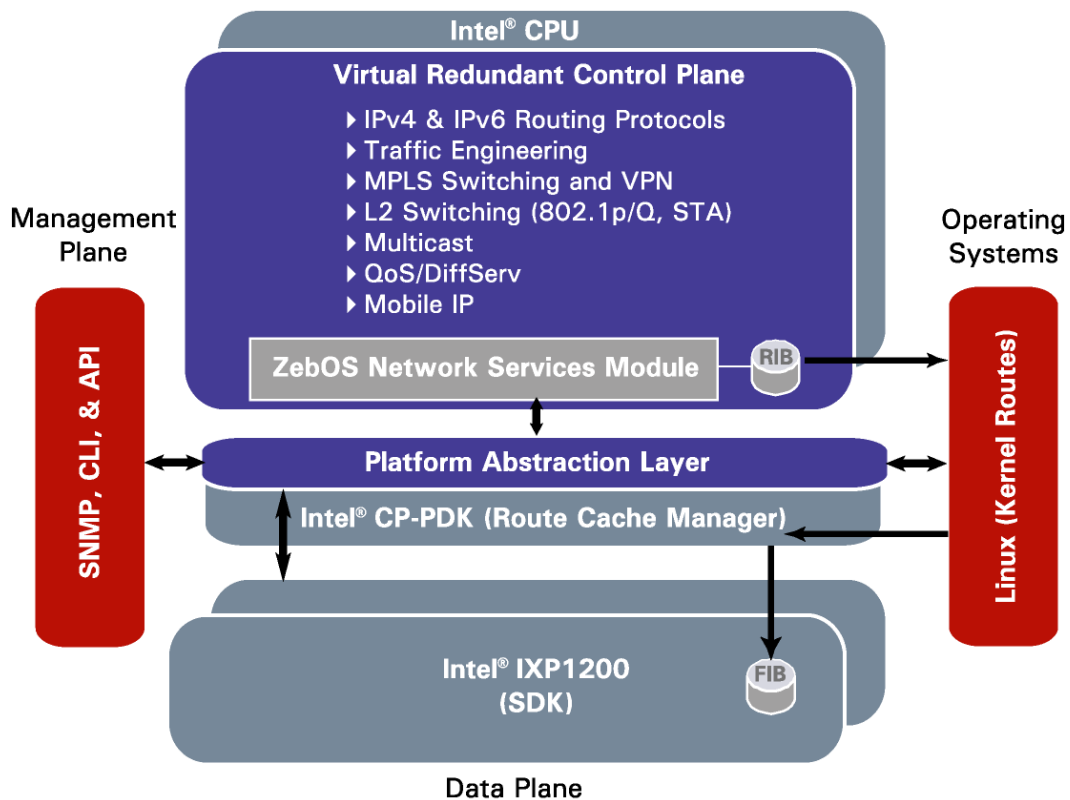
Intel® CPU

Virtual Redundant Control Plane

IPv4 & IPv6 Routing Protocols
Traffic Engineering
MPLS Switching and VPN
L2 Switching (802.1p/Q, STA)
Multicast
QoS/DiffServ
Mobile IP

Management Plane

Operating Systems

SNMP, CLI, & API

ZebOS Network Services Module

RIB

Linux (Kernel Routes)

Platform Abstraction Layer

Intel® CP-PDK (Route Cache Manager)

Intel® IXP1200 (SDK)

FIB

Data Plane